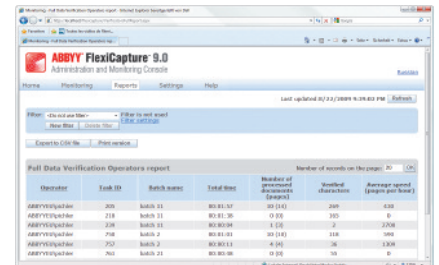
ABBYY FlexiCapture 9.0
Administration and Monitoring Console

Home | Monitoring | Reports | Settings | Help

Last updated 8/22/2009 9:39:03 PM | Refresh

Filter: <Do not use filter> | Filter is not used | Filter settings
New filter | Delete filter

Export to CSV file | Print version

Full Data Verification Operators report

Number of records on the page: 20 | OK

| Operator | Task ID | Batch name | Total time | Number of processed documents (pages) | Verified characters | Average speed (pages per hour) |
|---|---|---|---|---|---|---|
| ABBYY\Sophie | 205 | batch 11 | 00:01:57 | 33 (33) | 269 | 438 |
| ABBYY\Sophie | 218 | batch 11 | 00:01:38 | 0 (0) | 165 | 0 |
| ABBYY\Sophie | 219 | batch 11 | 00:00:04 | 1 (3) | 2 | 2708 |
| ABBYY\Sophie | 719 | batch 2 | 00:01:21 | 33 (33) | 110 | 590 |
| ABBYY\Sophie | 757 | batch 2 | 00:00:11 | 4 (4) | 36 | 1309 |
| ABBYY\Sophie | 761 | batch 21 | 00:00:08 | 0 (0) | 50 | 0 |